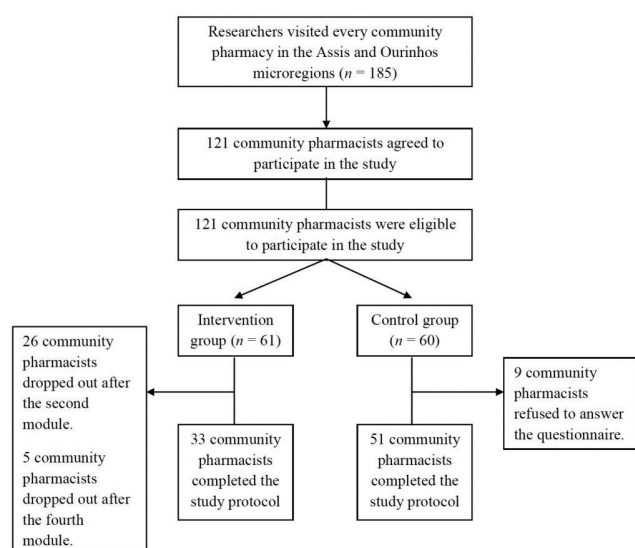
Researchers visited every community pharmacy in the Assis and Ourinhos microregions ($n$ = 185)

121 community pharmacists agreed to participate in the study

121 community pharmacists were eligible to participate in the study

Intervention group ($n$ = 61)

Control group ($n$ = 60)

26 community pharmacists dropped out after the second module.

5 community pharmacists dropped out after the fourth module.

33 community pharmacists completed the study protocol

51 community pharmacists completed the study protocol

9 community pharmacists refused to answer the questionnaire.